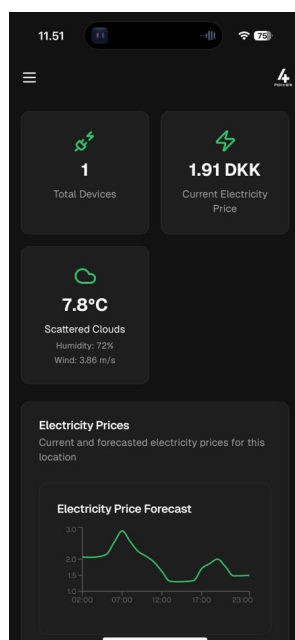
11.51

75

4
POWER

1
Total Devices

1.91 DKK
Current Electricity Price

7.8°C
Scattered Clouds
Humidity: 72%
Wind: 3.86 m/s

Electricity Prices
Current and forecasted electricity prices for this location

Electricity Price Forecast

3.0
2.0
1.5
1.0
02:00
07:00
12:00
17:00
23:00